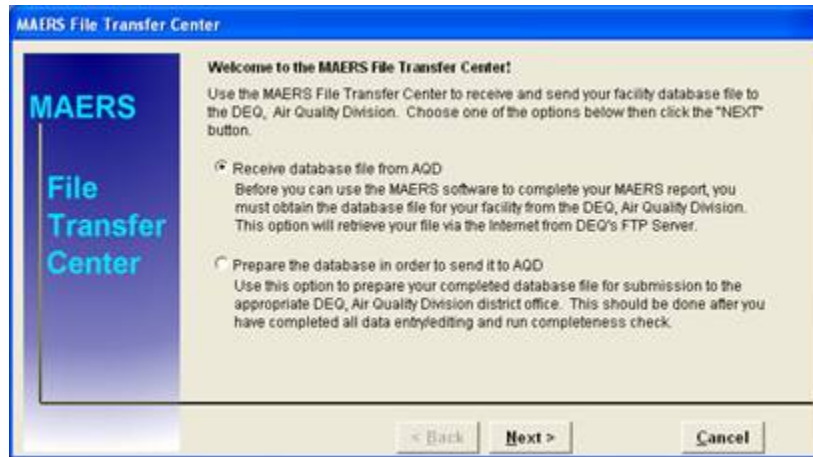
MAERS File Transfer Center

MAERS

File Transfer Center

Welcome to the MAERS File Transfer Center!

Use the MAERS File Transfer Center to receive and send your facility database file to the DEQ, Air Quality Division. Choose one of the options below then click the "NEXT" button.

Receive database file from AQD
Before you can use the MAERS software to complete your MAERS report, you must obtain the database file for your facility from the DEQ, Air Quality Division. This option will retrieve your file via the Internet from DEQ's FTP Server.

Prepare the database in order to send it to AQD
Use this option to prepare your completed database file for submission to the appropriate DEQ, Air Quality Division district office. This should be done after you have completed all data entry/editing and run completeness check.

< Back

Next >

Cancel